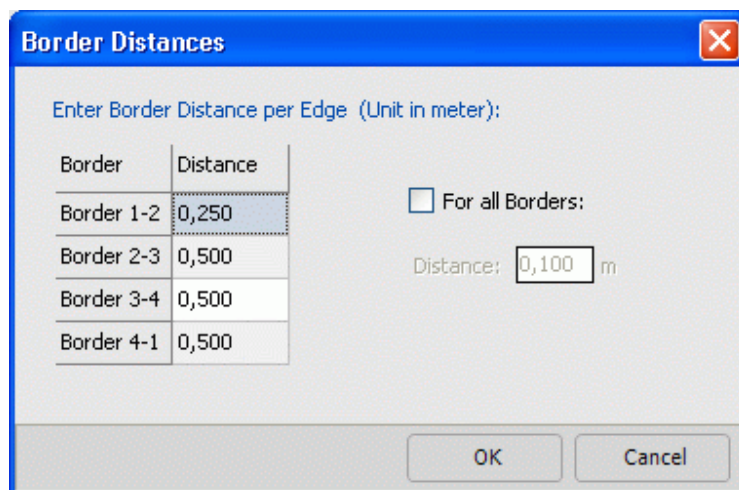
Border Distances

Enter Border Distance per Edge (Unit in meter):

| Border | Distance |
|---|---|
| Border 1-2 | 0,250 |
| Border 2-3 | 0,500 |
| Border 3-4 | 0,500 |
| Border 4-1 | 0,500 |

For all Borders:

Distance: 0,100 m

OK

Cancel